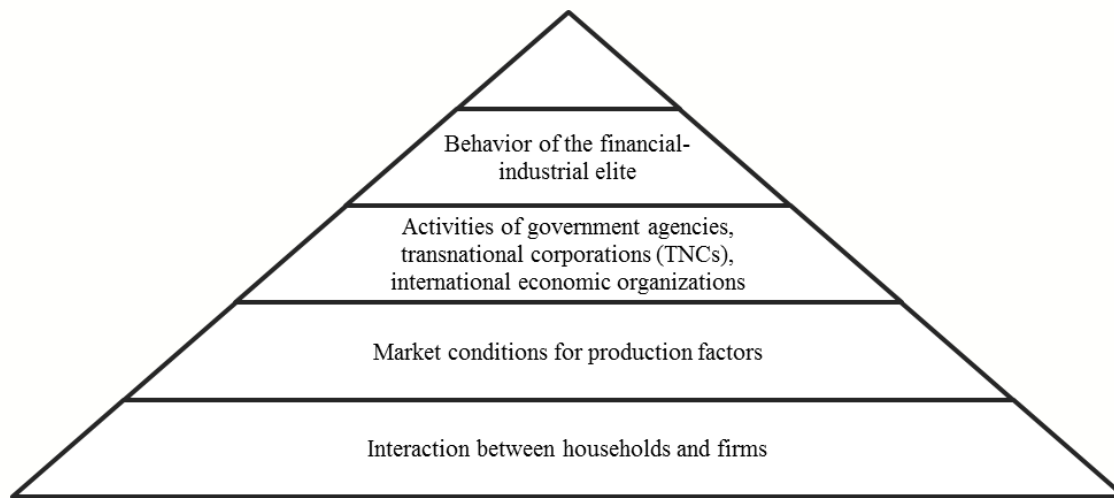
Behavior of the financial-industrial elite

Activities of government agencies, transnational corporations (TNCs), international economic organizations

Market conditions for production factors

Interaction between households and firms